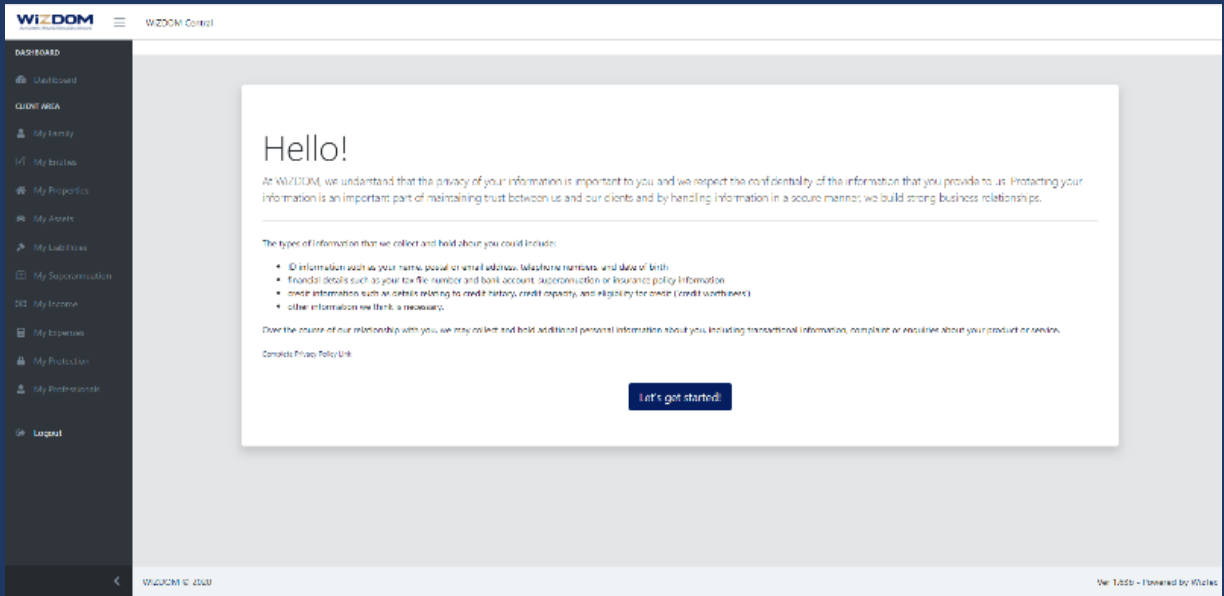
WiZDOM

WiZDOM Control

DASHBOARD

Dashboard

CLIENT AREA

My Family

My Entities

My Properties

My Assets

My Liabilities

My Superannuation

My Income

My Expenses

My Protection

My Professionals

Logout

Hello!

At WiZDOM, we understand that the privacy of your information is important to you and we respect the confidentiality of the information that you provide to us. Protecting your information is an important part of maintaining trust between us and our clients and by handling information in a secure manner, we build strong business relationships.

The types of information that we collect and hold about you could include:

- ID information such as your name, postal or email address, telephone numbers, and date of birth
- financial details such as your tax file number and bank account, superannuation or insurance policy information
- credit information such as details relating to credit history, credit capacity, and eligibility for credit ('credit worthiness')
- other information we think is necessary.

Over the course of our relationship with you, we may collect and hold additional personal information about you, including transactional information, complaint or enquiries about your product or service.

Complete Privacy Policy Link

Let's get started!

WiZDOM © 2020

Ver 1.6.5b - Powered by Wiztec